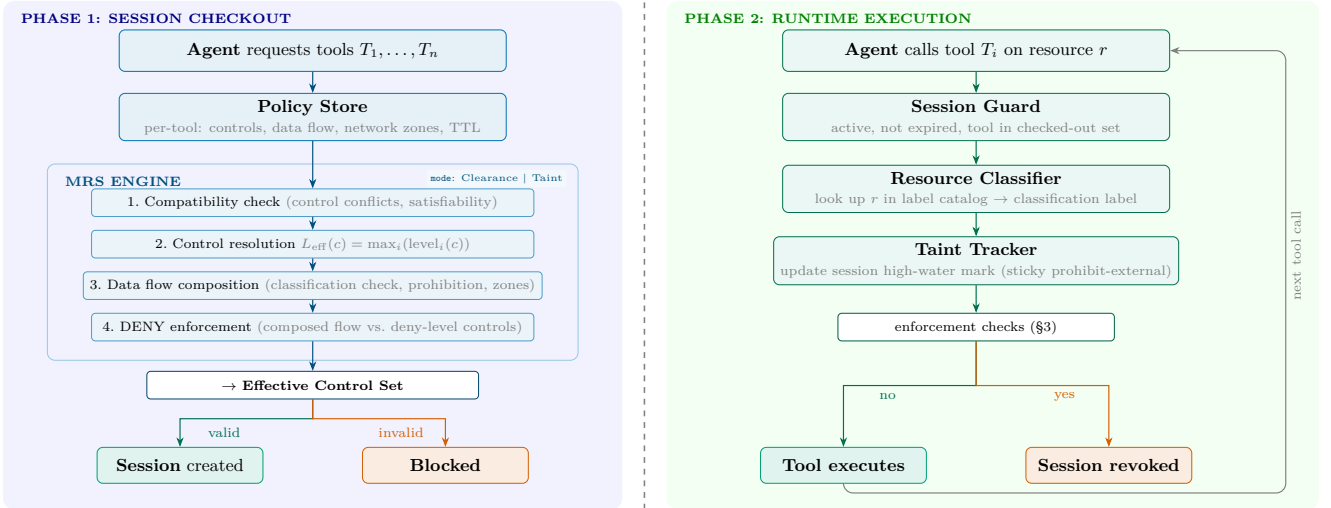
PHASE 1: SESSION CHECKOUT

Agent requests tools $T_1, \ldots, T_n$

Policy Store
per-tool: controls, data flow, network zones, TTL

MRS ENGINE
mode: Clearance | Taint

1. Compatibility check (control conflicts, satisfiability)

2. Control resolution $L_{\text{eff}}(c) = \max_i(\text{level}_i(c))$

3. Data flow composition (classification check, prohibition, zones)

4. DENY enforcement (composed flow vs. deny-level controls)

→ Effective Control Set

valid

invalid

Session created

Blocked

PHASE 2: RUNTIME EXECUTION

Agent calls tool $T_i$ on resource $r$

Session Guard
active, not expired, tool in checked-out set

Resource Classifier
look up $r$ in label catalog → classification label

Taint Tracker
update session high-water mark (sticky prohibit-external)

enforcement checks (§3)

no

yes

Tool executes

Session revoked

next tool call